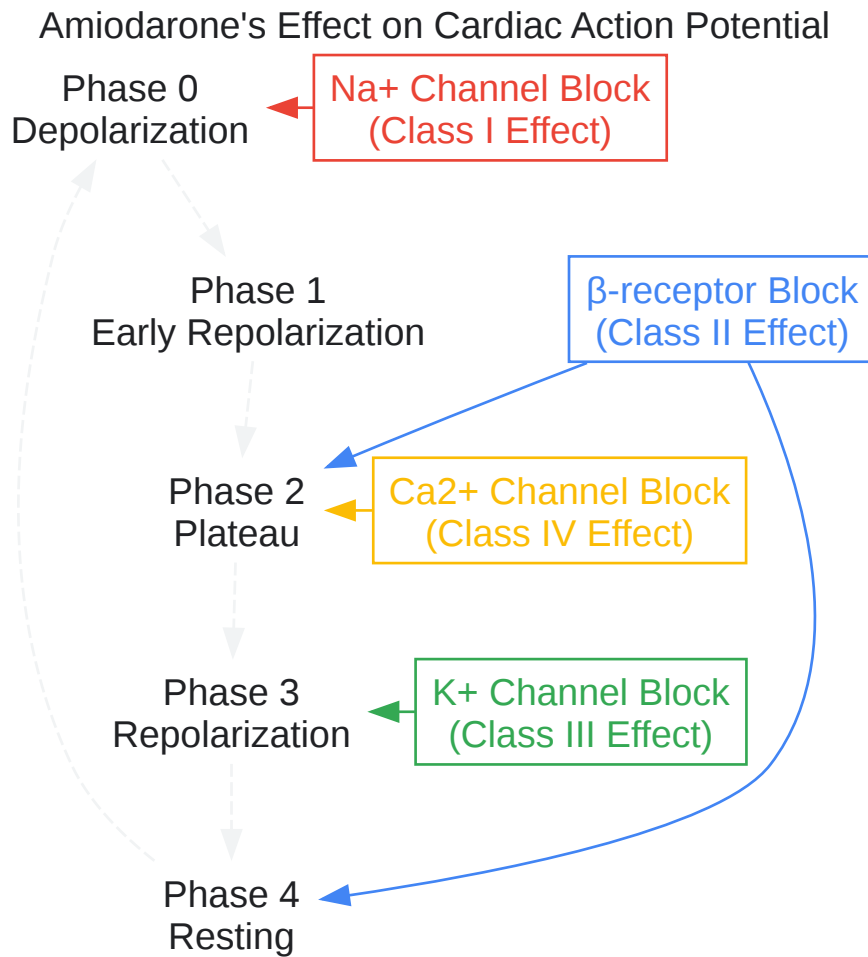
Amiodarone's Effect on Cardiac Action Potential

Phase 0
Depolarization

Na+ Channel Block
(Class I Effect)

Phase 1
Early Repolarization

β-receptor Block
(Class II Effect)

Phase 2
Plateau

Ca2+ Channel Block
(Class IV Effect)

Phase 3
Repolarization

K+ Channel Block
(Class III Effect)

Phase 4
Resting